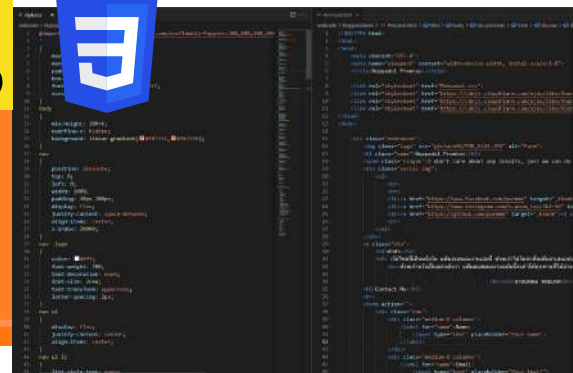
body
min-height: 100vh;
overflow-x: hidden;
nav
position: absolute;
top: 0;
left: 0;
width: 100%;
display: flex;
justify-content: space-between;
align-items: center;
z-index: 10000;
nav .logo
color: #fff;
font-weight: 700;
text-decoration: none;
font-size: 2em;
text-transform: uppercase;
letter-spacing: 2px;
nav ul
display: flex;
justify-content: center;
align-items: center;
<!DOCTYPE html>
<html>
<head>
<meta charset="UTF-8">
</head>
<body>
<h3>Contact Me</h3>